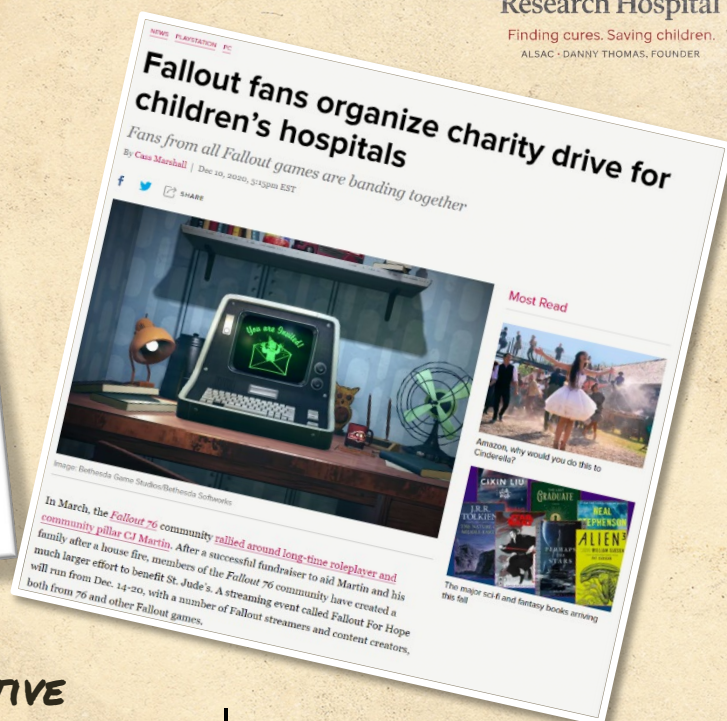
Research Hospital
Finding cures. Saving children.
ALSAC · DANNY THOMAS, FOUNDER

NEWS PLAYSTATION PC

Fallout fans organize charity drive for children's hospitals

Fans from all Fallout games are banding together

By Cass Marshall | Dec 10, 2020, 3:15pm EST

SHARE

You are Invited!

Image: Bethesda Game Studios/Bethesda Softworks

In March, the Fallout 76 community rallied around long-time roleplayer and community pillar CJ Martin. After a successful fundraiser to aid Martin and his family after a house fire, members of the Fallout 76 community have created a much larger effort to benefit St. Jude's. A streaming event called Fallout For Hope will run from Dec. 14-20, with a number of Fallout streamers and content creators, both from 76 and other Fallout games.

Most Read

Amazon, why would you do this to Cinderella?

CIXIN LIU
GRADUATE
NEAL STEPHENSON
J.R.R. TOLKIEN
ALIENS
PERHAPS THE STARS
WILLIAM GIBSON

The major sci-fi and fantasy books arriving this fall

TIVE